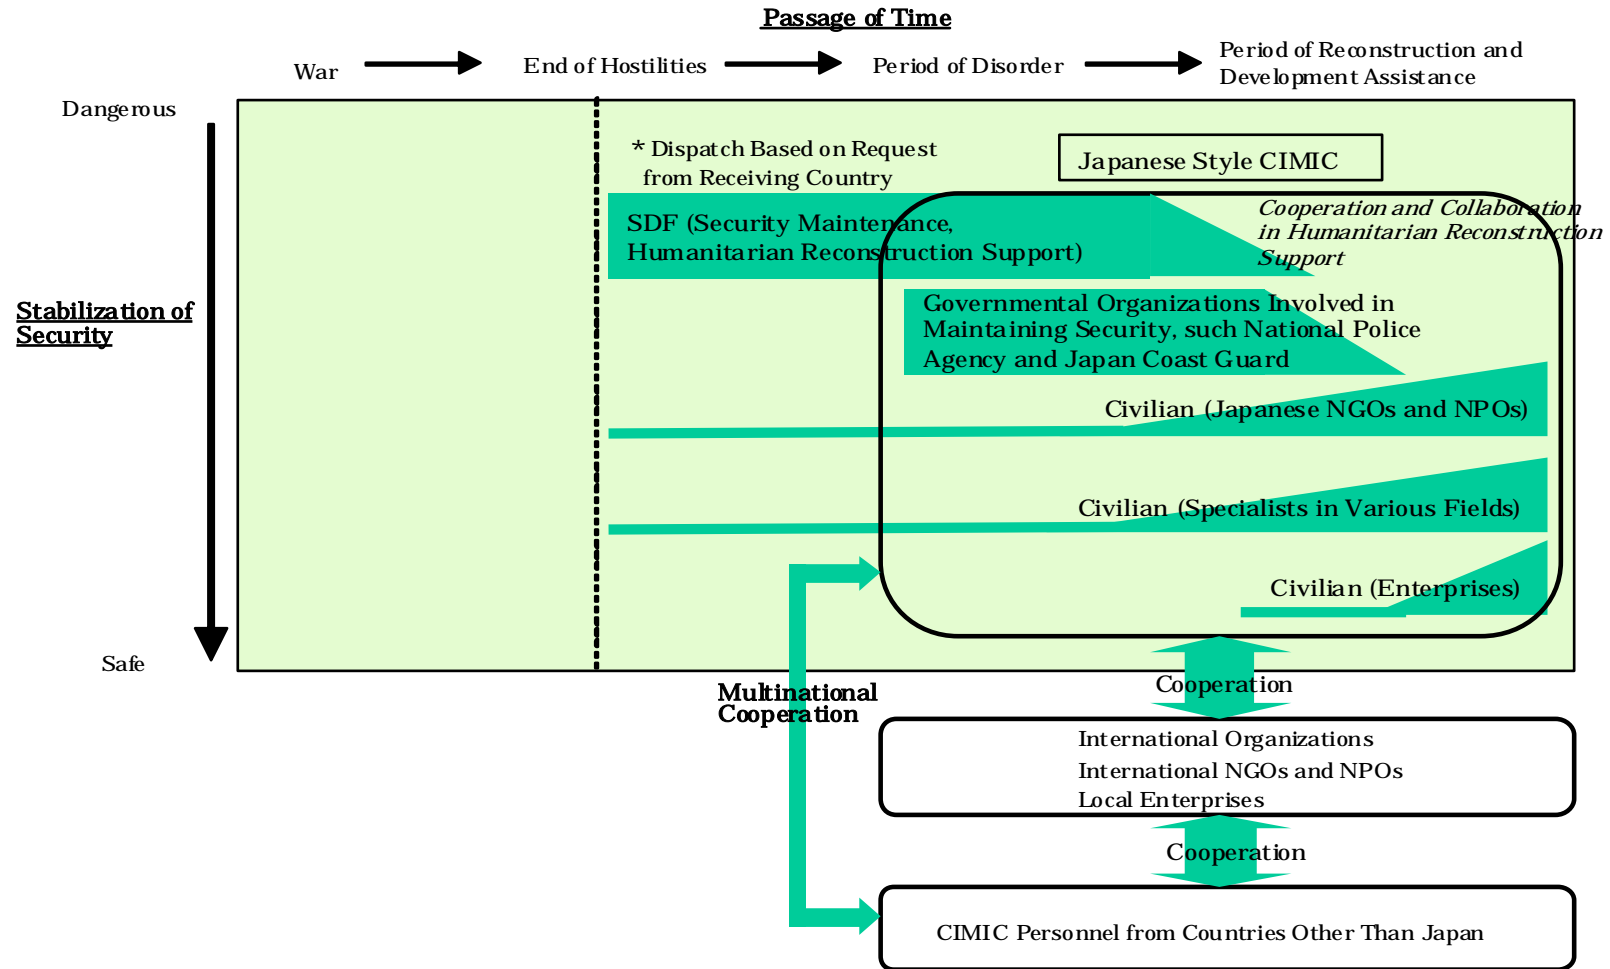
Passage of Time

War

End of Hostilities

Period of Disorder

Period of Reconstruction and Development Assistance

Dangerous

Stabilization of Security

Safe

* Dispatch Based on Request from Receiving Country

Japanese Style CIMIC

SDF (Security Maintenance, Humanitarian Reconstruction Support)

Cooperation and Collaboration in Humanitarian Reconstruction Support

Governmental Organizations Involved in Maintaining Security, such National Police Agency and Japan Coast Guard

Civilian (Japanese NGOs and NPOs)

Civilian (Specialists in Various Fields)

Civilian (Enterprises)

Multinational Cooperation

Cooperation

International Organizations
International NGOs and NPOs
Local Enterprises

Cooperation

CIMIC Personnel from Countries Other Than Japan